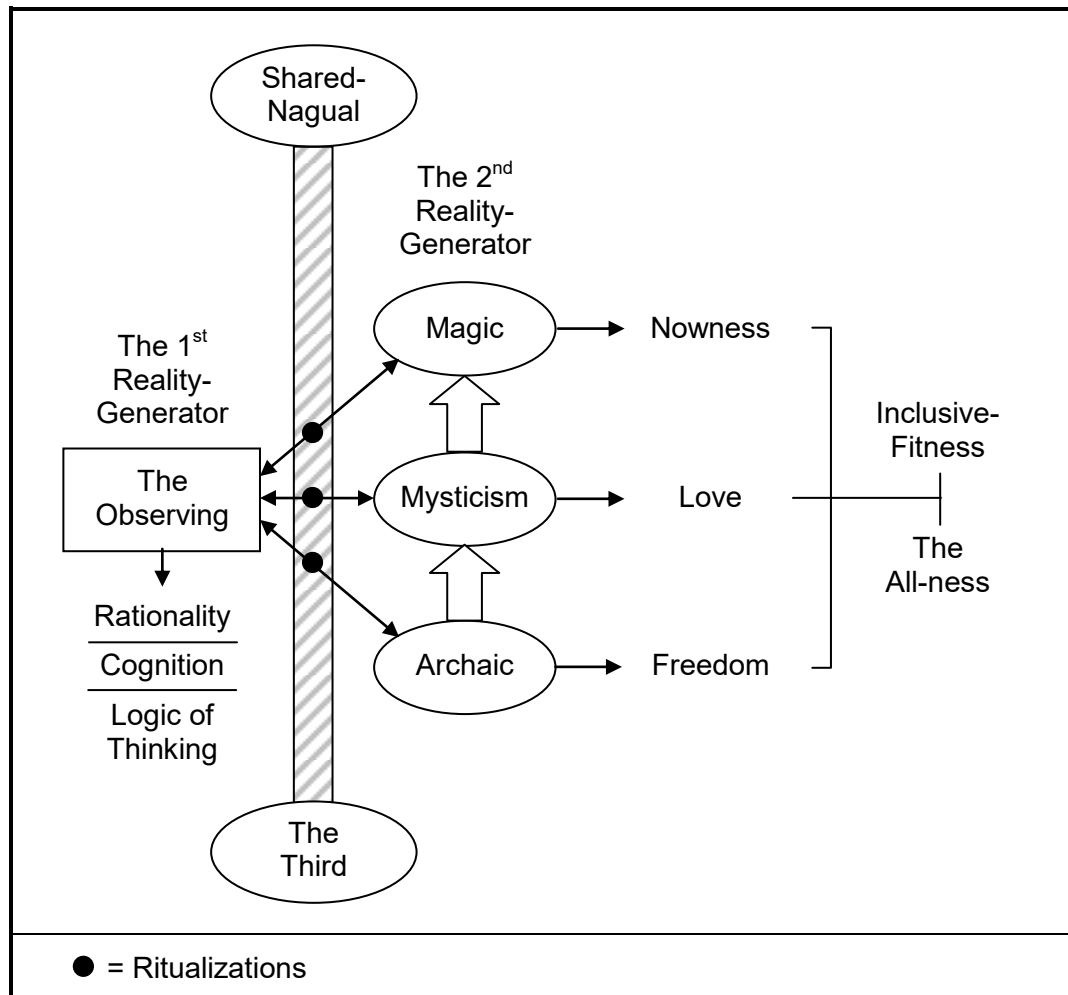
Shared-Nagual

The 2$^{nd}$ Reality-Generator

The 1$^{st}$ Reality-Generator

Magic

Nowness

Inclusive-Fitness

The Observing

Mysticism

Love

The All-ness

Rationality

Cognition

Logic of Thinking

Archaic

Freedom

The Third

● = Ritualizations